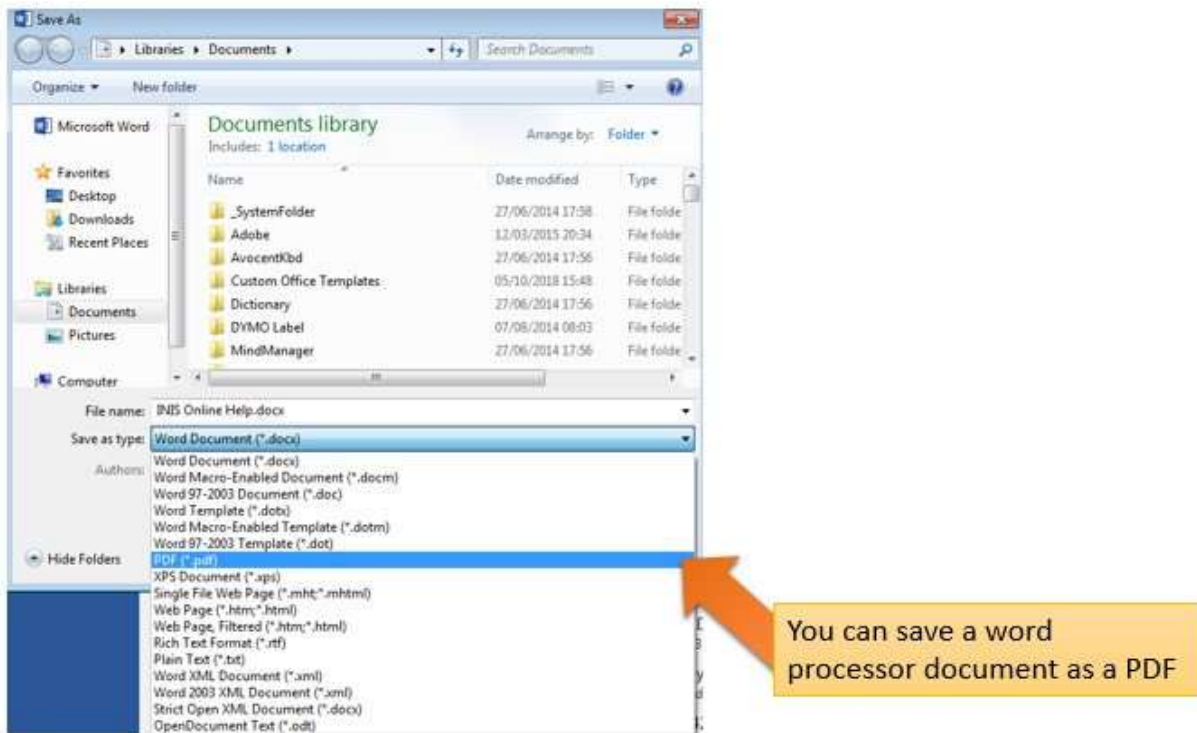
Save As

Libraries ▸ Documents ▸

Search Documents

Organize ▾ New folder

Microsoft Word

Favorites
Desktop
Downloads
Recent Places

Libraries
Documents
Pictures

Computer

Documents library
Includes: 1 location

Arrange by: Folder ▾

| Name | Date modified | Type |
|---|---|---|
| _SystemFolder | 27/06/2014 17:58 | File folde |
| Adobe | 12/03/2015 20:34 | File folde |
| AvocentKbd | 27/06/2014 17:56 | File folde |
| Custom Office Templates | 05/10/2018 15:48 | File folde |
| Dictionary | 27/06/2014 17:56 | File folde |
| DYMO Label | 07/08/2014 08:03 | File folde |
| MindManager | 27/06/2014 17:56 | File folde |

File name: INIS Online Help.docx

Save as type: Word Document (*.docx)

Authors:

Hide Folders

Word Document (*.docx)
Word Macro-Enabled Document (*.docm)
Word 97-2003 Document (*.doc)
Word Template (*.dotx)
Word Macro-Enabled Template (*.dotm)
Word 97-2003 Template (*.dot)
PDF (*.pdf)
XPS Document (*.xps)
Single File Web Page (*.mht;*.mhtml)
Web Page (*.htm;*.html)
Web Page, Filtered (*.htm;*.html)
Rich Text Format (*.rtf)
Plain Text (*.txt)
Word XML Document (*.xml)
Word 2003 XML Document (*.xml)
Strict Open XML Document (*.docx)
OpenDocument Text (*.odt)

You can save a word processor document as a PDF